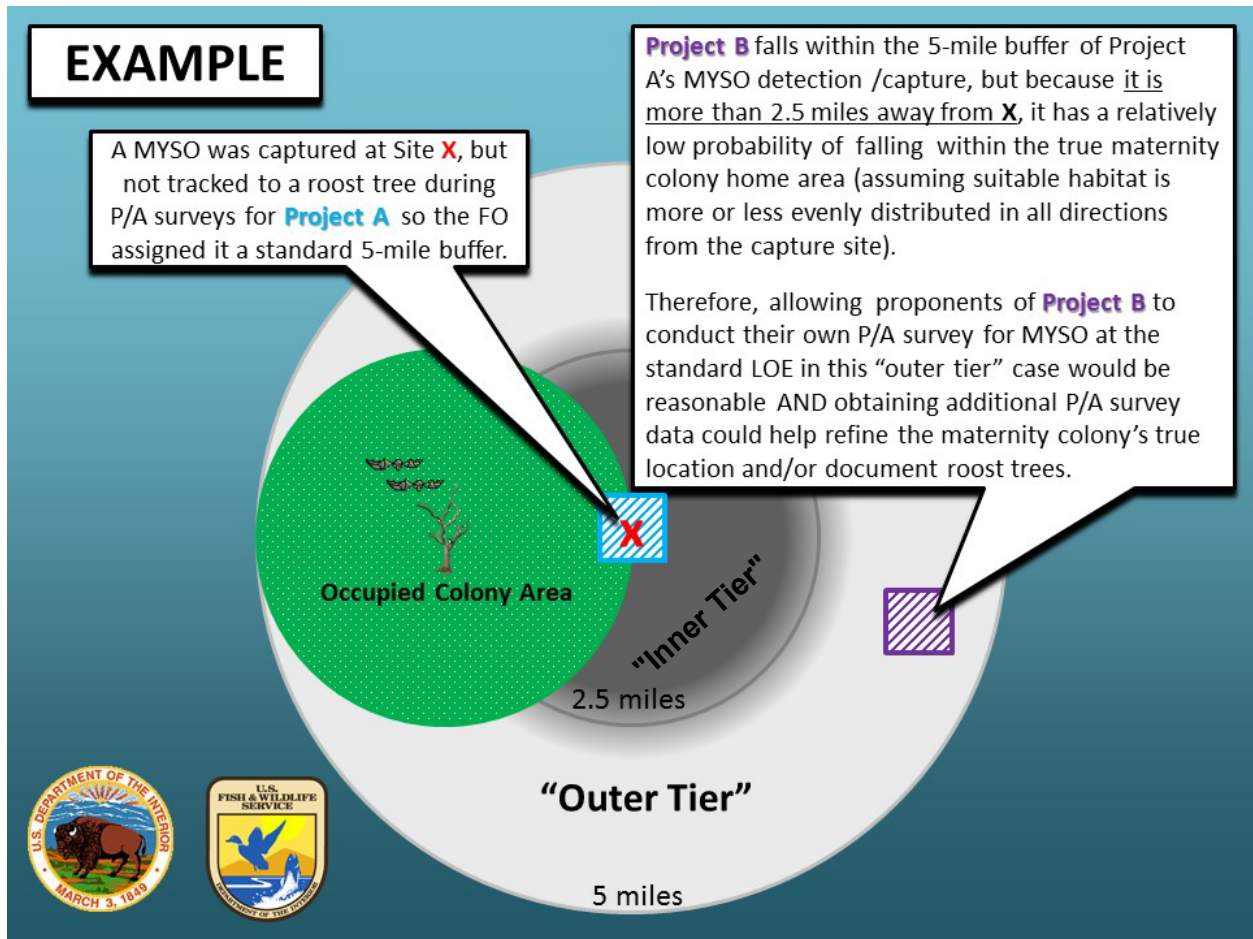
EXAMPLE

A MYSO was captured at Site X, but not tracked to a roost tree during P/A surveys for Project A so the FO assigned it a standard 5-mile buffer.

Project B falls within the 5-mile buffer of Project A's MYSO detection /capture, but because it is more than 2.5 miles away from X, it has a relatively low probability of falling within the true maternity colony home area (assuming suitable habitat is more or less evenly distributed in all directions from the capture site).

Therefore, allowing proponents of Project B to conduct their own P/A survey for MYSO at the standard LOE in this "outer tier" case would be reasonable AND obtaining additional P/A survey data could help refine the maternity colony's true location and/or document roost trees.

X

Occupied Colony Area

"Inner Tier"

2.5 miles

"Outer Tier"

5 miles

U.S. DEPARTMENT OF THE INTERIOR MARCH 3, 1849

U.S. FISH & WILDLIFE SERVICE DEPARTMENT OF THE INTERIOR